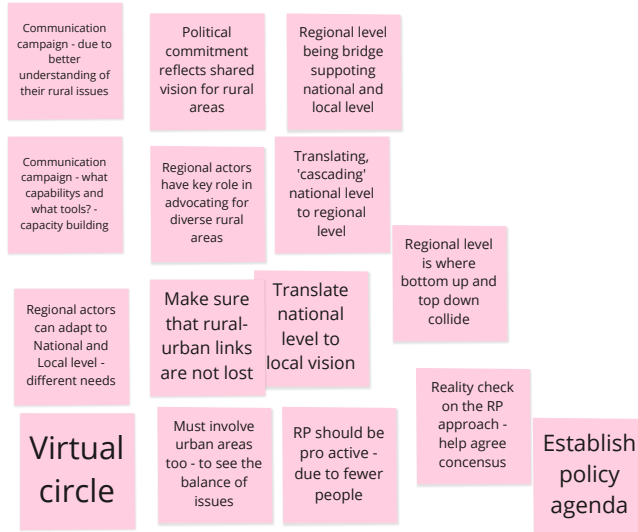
Communication campaign - due to better understanding of their rural issues

Political commitment reflects shared vision for rural areas

Regional level being bridge suppoting national and local level

Communication campaign - what capabilitys and what tools? - capacity building

Regional actors have key role in advocating for diverse rural areas

Translating, 'cascading' national level to regional level

Regional level is where bottom up and top down collide

Regional actors can adapt to National and Local level - different needs

Make sure that rural-urban links are not lost

Translate national level to local vision

Reality check on the RP approach - help agree concensus

Virtual circle

Must involve urban areas too - to see the balance of issues

RP should be pro active - due to fewer people

Establish policy agenda